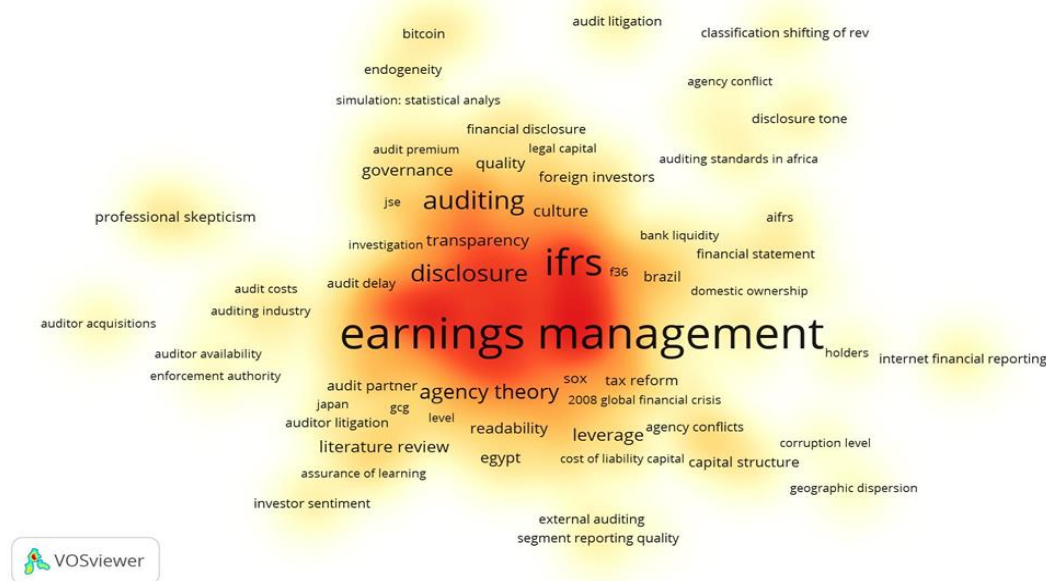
audit litigation
bitcoin
classification shifting of rev
endogeneity
agency conflict
simulation: statistical analys
disclosure tone
financial disclosure
audit premium
legal capital
auditing standards in africa
governance
quality
foreign investors
auditing
professional skepticism
jse
culture
aifrs
investigation
transparency
bank liquidity
ifrs
financial statement
disclosure
f36
audit costs
audit delay
brazil
domestic ownership
auditing industry
auditor acquisitions
earnings management
auditor availability
holders
internet financial reporting
enforcement authority
sox
audit partner
agency theory
tax reform
japan
gcg
2008 global financial crisis
auditor litigation
level
readability
agency conflicts
leverage
literature review
corruption level
egypt
cost of liability capital
capital structure
assurance of learning
geographic dispersion
investor sentiment
external auditing
segment reporting quality
VOSviewer